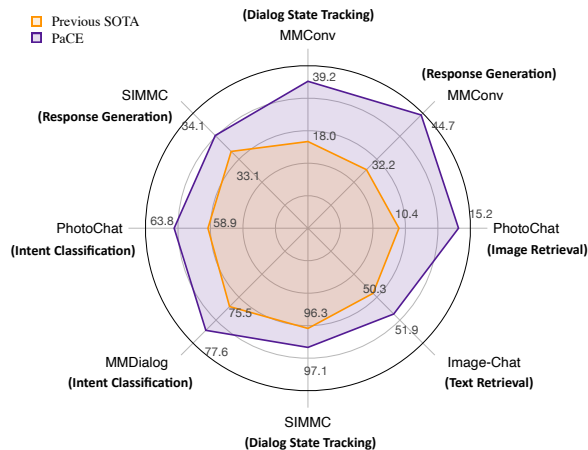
Previous SOTA
PaCE

(Dialog State Tracking)
MMConv
39.2
18.0

(Response Generation)
MMConv
44.7
32.2

SIMMC
(Response Generation)
34.1
33.1

PhotoChat
(Intent Classification)
63.8
58.9

15.2
10.4
PhotoChat
(Image Retrieval)

50.3
51.9
Image-Chat
(Text Retrieval)

75.5
77.6
MMDialog
(Intent Classification)

96.3
97.1
SIMMC
(Dialog State Tracking)